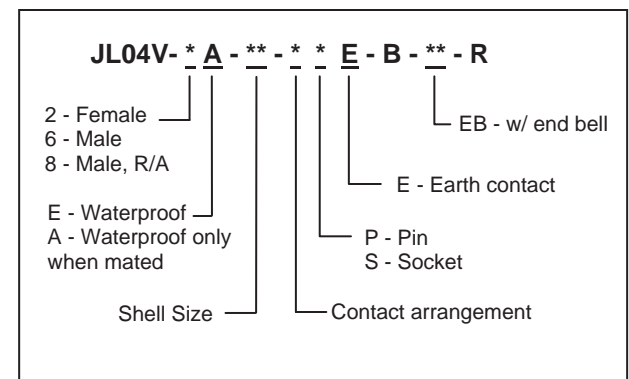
JL04V- * A - ** - * * E - B - ** - R

2 - Female
6 - Male
8 - Male, R/A

EB - w/ end bell

E - Earth contact

E - Waterproof
A - Waterproof only when mated

P - Pin
S - Socket

Shell Size

Contact arrangement